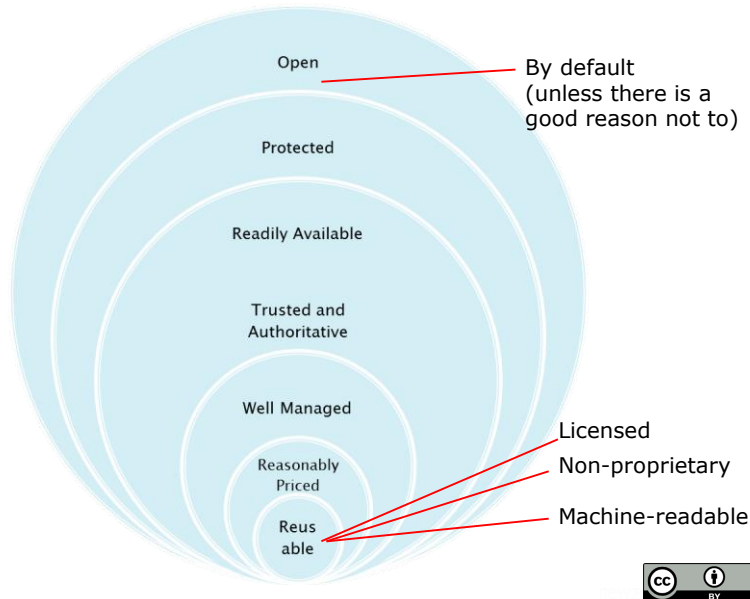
Open

By default
(unless there is a
good reason not to)

Protected

Readily Available

Trusted and
Authoritative

Well Managed

Reasonably
Priced

Reus
able

Licensed

Non-proprietary

Machine-readable

cc BY